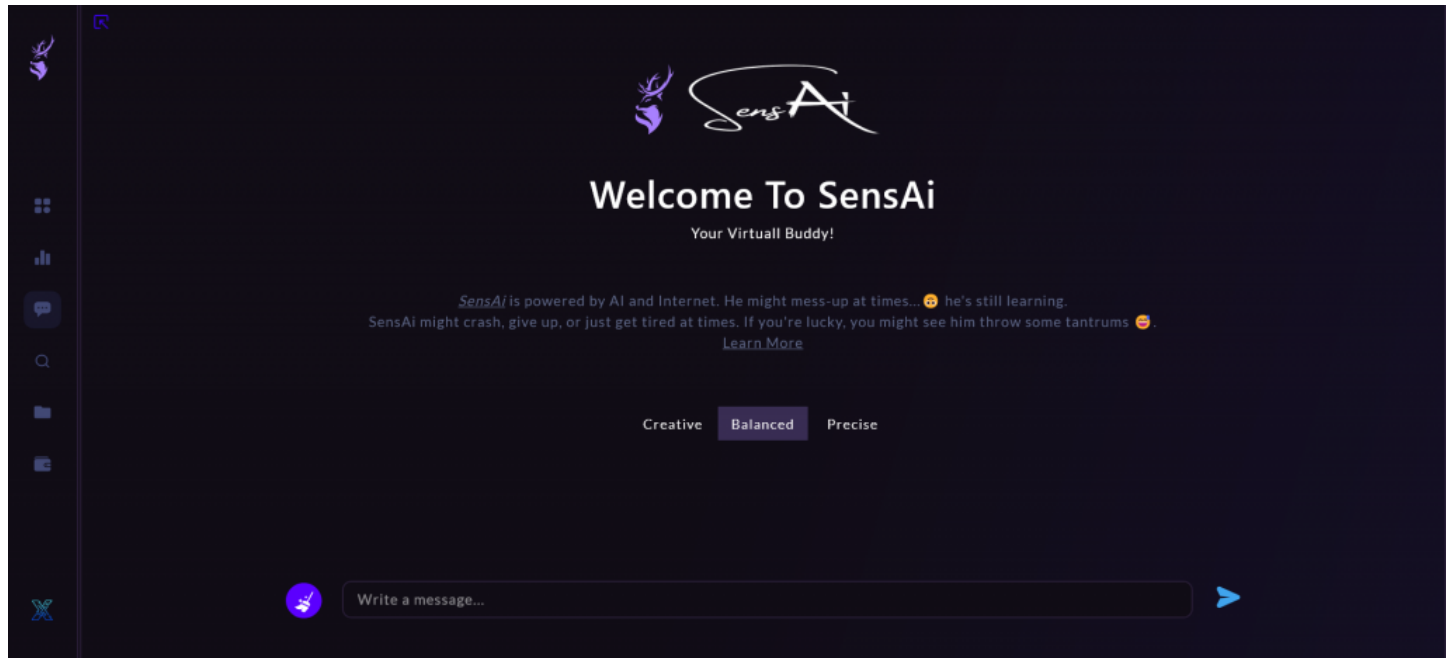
SensAi

Welcome To SensAi

Your Virtuall Buddy!

SensAi is powered by AI and Internet. He might mess-up at times... 🙃 he's still learning.
SensAi might crash, give up, or just get tired at times. If you're lucky, you might see him throw some tantrums 😅.
Learn More

Creative Balanced Precise

Write a message...